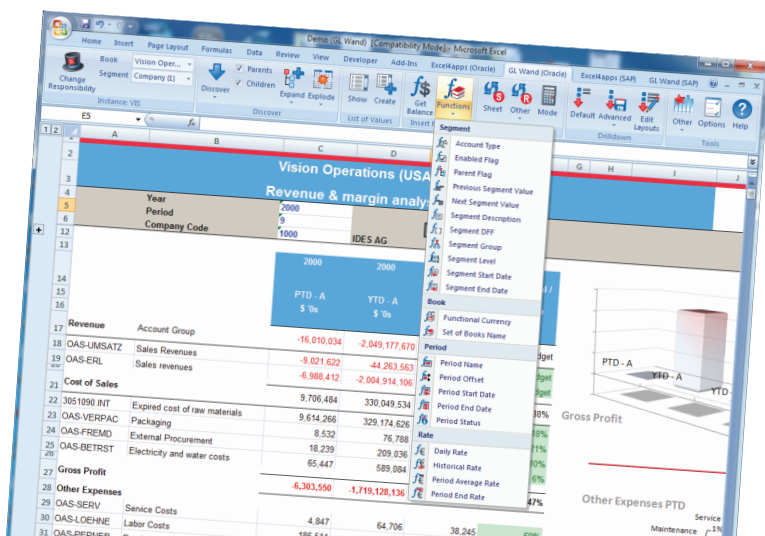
Demo [GL Wand] [Compatibility Mode] - Microsoft Excel

Home Insert Page Layout Formulas Data Review View Developer Add-Ins Excel4apps (Oracle) GL Wand (Oracle) Excel4apps (SAP) GL Wand (SAP)

Change Responsibility
Book Vision Oper...
Segment Company (1)
Instance: VIS

Discover
Parents
Children
Expand Explode
Discover

Show Create
List of Values

Get Balance
Functions
Insert F

Sheet Other Menu

Default Advanced Edit Layouts
Drilldown

Other Options Help
Tools

E5

Segment
Account Type
Enabled Flag
Parent Flag
Previous Segment Value
Next Segment Value
Segment Description
Segment DFF
Segment Group
Segment Level
Segment Start Date
Segment End Date
Book
Functional Currency
Set of Books Name
Period
Period Name
Period Offset
Period Start Date
Period End Date
Period Status
Rate
Daily Rate
Historical Rate
Period Average Rate
Period End Rate

Vision Operations (USA
Revenue & margin analy

| | | | |
|---|---|---|---|
| Year | | 2000 | |
| Period | | 9 | |
| Company Code | | 1000 | IDES AG |

| | | 2000 | 2000 |
|---|---|---|---|
| | | PTD - A $ '0s | YTD - A $ '0s |
| Revenue | Account Group | | |
| OAS-UMSATZ | Sales Revenues | -16,010,034 | -2,049,177,670 |
| OAS-ERL | Sales revenues | -9,021,622 | -44,263,563 |
| | | -6,988,412 | -2,004,914,106 |
| Cost of Sales | | 9,706,484 | 330,049,534 |
| 3051090.INT | Expired cost of raw materials | 9,614,266 | 329,174,626 |
| OAS-VERPAC | Packaging | 8,532 | 76,788 |
| OAS-FREMD | External Procurement | 18,239 | 209,036 |
| OAS-BETRST | Electricity and water costs | 65,447 | 589,084 |
| Gross Profit | | -6,303,550 | -1,719,128,136 |
| Other Expenses | | | |
| OAS-SERV | Service Costs | | |
| OAS-LOEHNE | Labor Costs | 4,847 | 64,706 |

dget
dget
38%
48%
21%
10%
6%
47%
38,245
50%

PTD - A
YTD - A
YTD
Gross Profit
Other Expenses PTD
Service
Maintenance